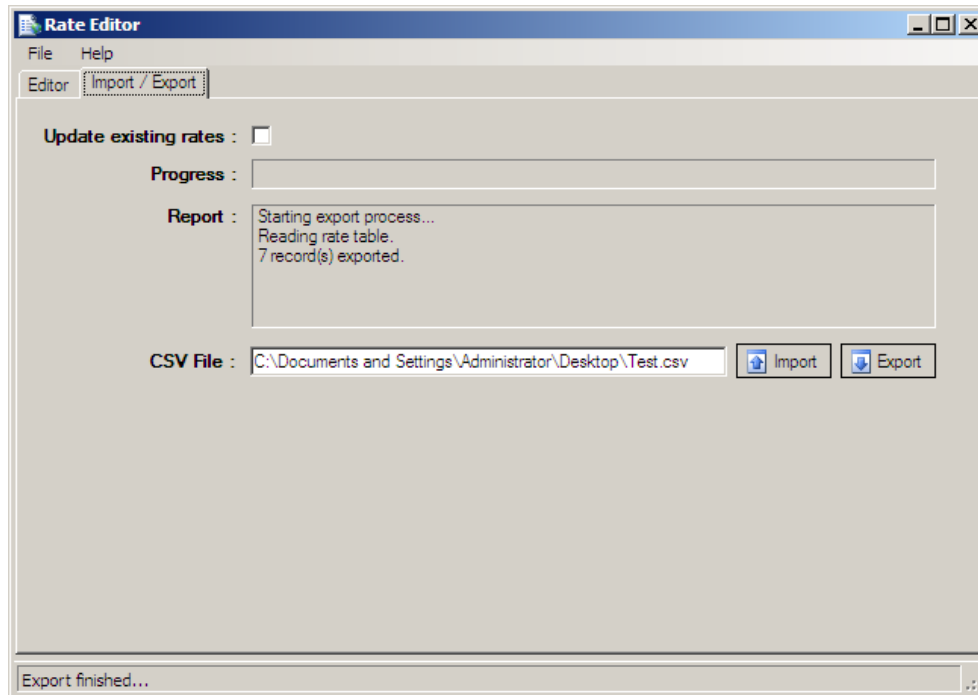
Rate Editor

File Help

Editor Import / Export

Update existing rates :

Progress :

Report : Starting export process...
Reading rate table.
7 record(s) exported.

CSV File : C:\Documents and Settings\Administrator\Desktop\Test.csv Import Export

Export finished...